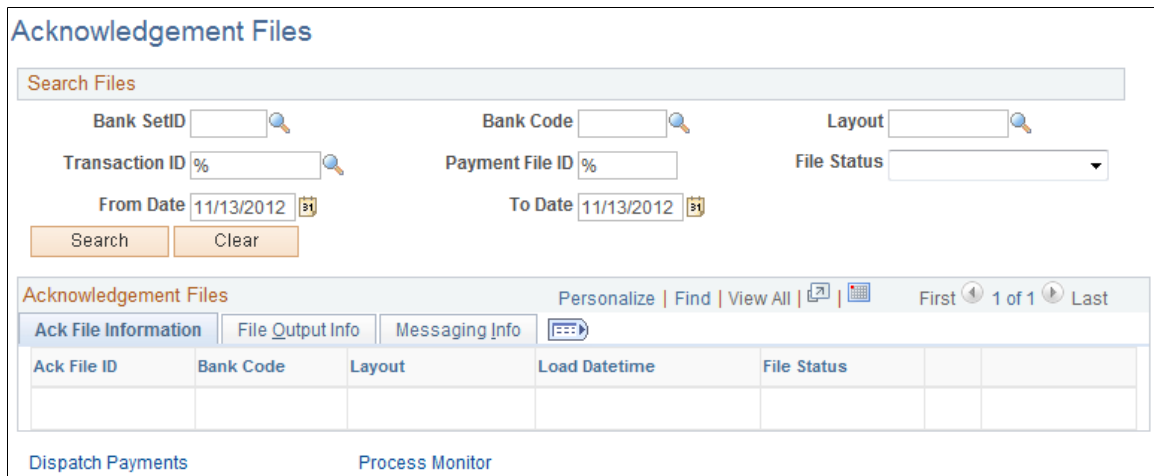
Acknowledgement Files

Search Files

Bank SetID

Bank Code

Layout

Transaction ID %

Payment File ID %

File Status

From Date 11/13/2012

To Date 11/13/2012

Search

Clear

Acknowledgement Files

Personalize | Find | View All |

First 1 of 1 Last

Ack File Information

File Output Info

Messaging Info

| Ack File ID | Bank Code | Layout | Load Datetime | File Status | | |
|---|---|---|---|---|---|---|
| | | | | | | |

Dispatch Payments

Process Monitor